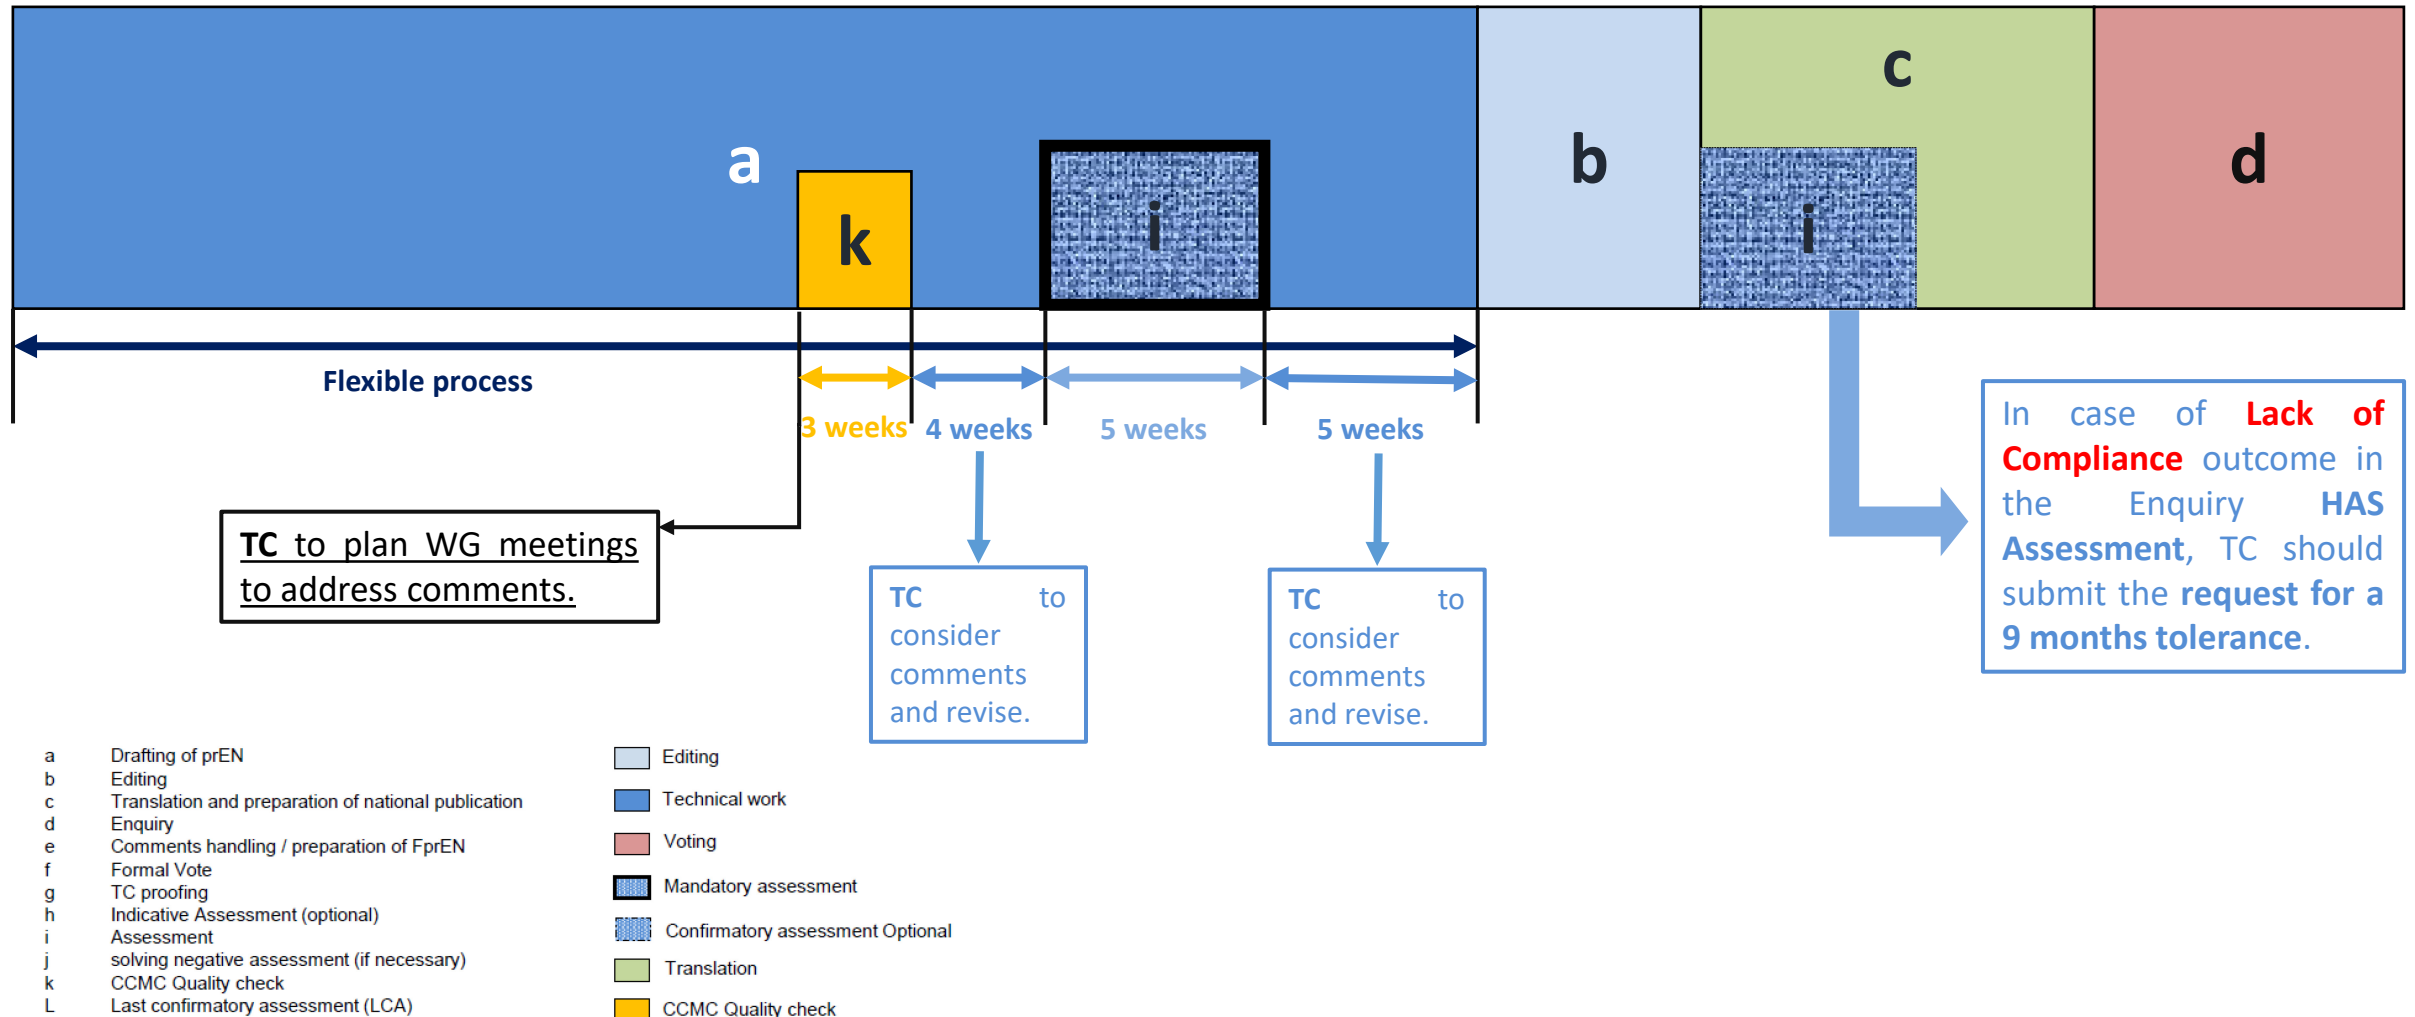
a

k

i

b

c

i

d

Flexible process

3 weeks

4 weeks

5 weeks

5 weeks

TC to plan WG meetings to address comments.

TC to consider comments and revise.

TC to consider comments and revise.

In case of Lack of Compliance outcome in the Enquiry HAS Assessment, TC should submit the request for a 9 months tolerance.

| | |
|---|---|
| a | Drafting of prEN |
| b | Editing |
| c | Translation and preparation of national publication |
| d | Enquiry |
| e | Comments handling / preparation of FprEN |
| f | Formal Vote |
| g | TC proofing |
| h | Indicative Assessment (optional) |
| i | Assessment |
| j | solving negative assessment (if necessary) |
| k | CCMC Quality check |
| L | Last confirmatory assessment (LCA) |

Editing

Technical work

Voting

Mandatory assessment

Confirmatory assessment Optional

Translation

CCMC Quality check